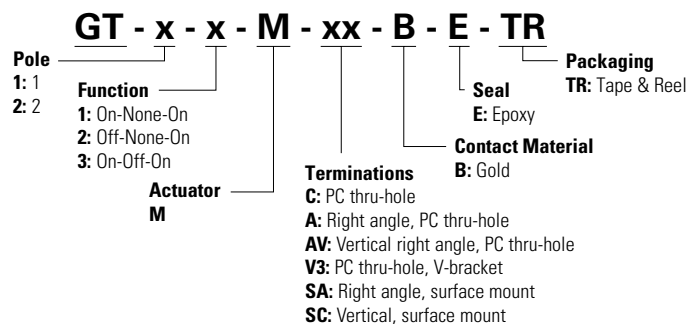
GT - x - x - M - xx - B - E - TR

Pole
1: 1
2: 2

Function
1: On-None-On
2: Off-None-On
3: On-Off-On

Actuator
M

Terminations
C: PC thru-hole
A: Right angle, PC thru-hole
AV: Vertical right angle, PC thru-hole
V3: PC thru-hole, V-bracket
SA: Right angle, surface mount
SC: Vertical, surface mount

Contact Material
B: Gold

Seal
E: Epoxy

Packaging
TR: Tape & Reel